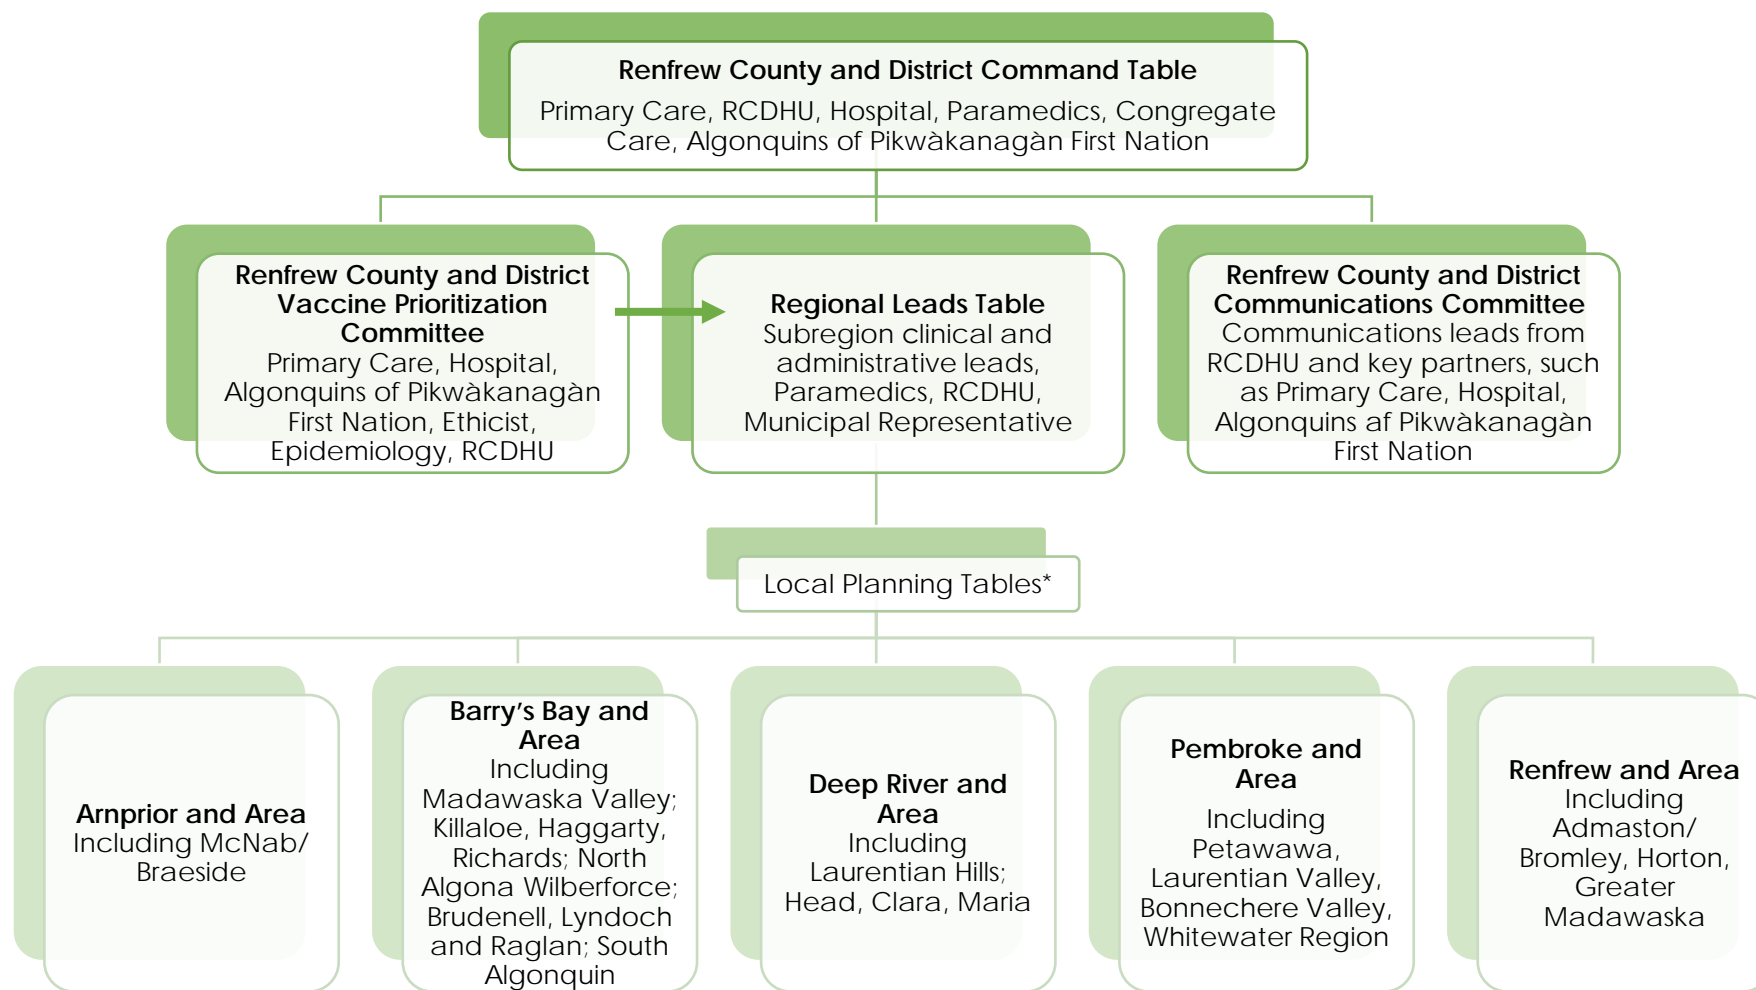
Renfrew County and District Command Table
Primary Care, RCDHU, Hospital, Paramedics, Congregate Care, Algonquins of Pikwàkanagàn First Nation

Renfrew County and District Vaccine Prioritization Committee
Primary Care, Hospital, Algonquins of Pikwàkanagàn First Nation, Ethicist, Epidemiology, RCDHU

Regional Leads Table
Subregion clinical and administrative leads, Paramedics, RCDHU, Municipal Representative

Renfrew County and District Communications Committee
Communications leads from RCDHU and key partners, such as Primary Care, Hospital, Algonquins af Pikwàkanagàn First Nation

Local Planning Tables*

Arnprior and Area
Including McNab/ Braeside

Barry's Bay and Area
Including Madawaska Valley; Killaloe, Haggarty, Richards; North Algona Wilberforce; Brudenell, Lyndoch and Raglan; South Algonquin

Deep River and Area
Including Laurentian Hills; Head, Clara, Maria

Pembroke and Area
Including Petawawa, Laurentian Valley, Bonnechere Valley, Whitewater Region

Renfrew and Area
Including Admaston/ Bromley, Horton, Greater Madawaska